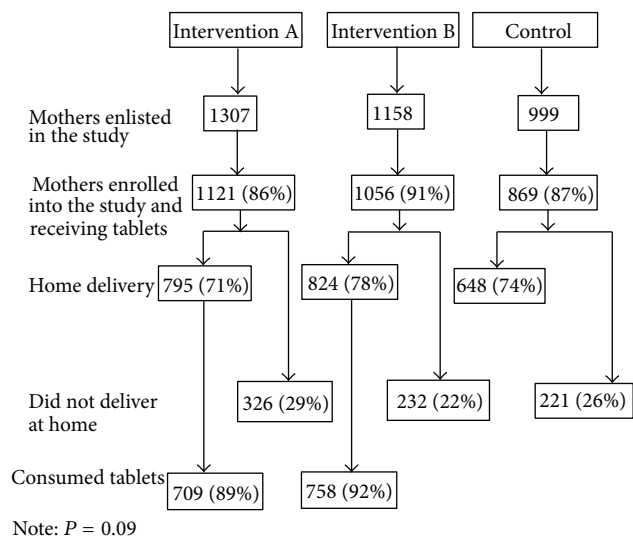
Intervention A

Intervention B

Control

Mothers enlisted in the study

1307

1158

999

Mothers enrolled into the study and receiving tablets

1121 (86%)

1056 (91%)

869 (87%)

Home delivery

795 (71%)

824 (78%)

648 (74%)

Did not deliver at home

326 (29%)

232 (22%)

221 (26%)

Consumed tablets

709 (89%)

758 (92%)

Note: $P = 0.09$